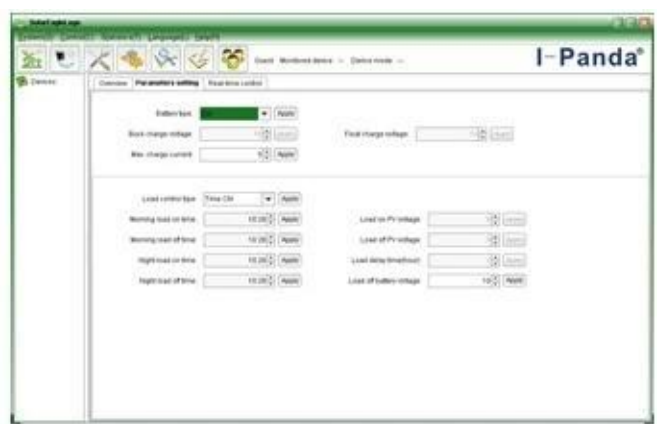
I-Panda®

Devices

Overview | Parameters setting | Real-time control

Battery type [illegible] Apply
Boost charge voltage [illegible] Apply
Final charge voltage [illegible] Apply
Max. charge current 6 Apply

Load control type Time Ctrl Apply
Morning load on time 10:20 Apply
Morning load off time 10:20 Apply
Night load on time 10:20 Apply
Night load off time 10:20 Apply
Load on PV voltage Apply
Load off PV voltage Apply
Load delay time(hour) Apply
Load off battery voltage 10 Apply